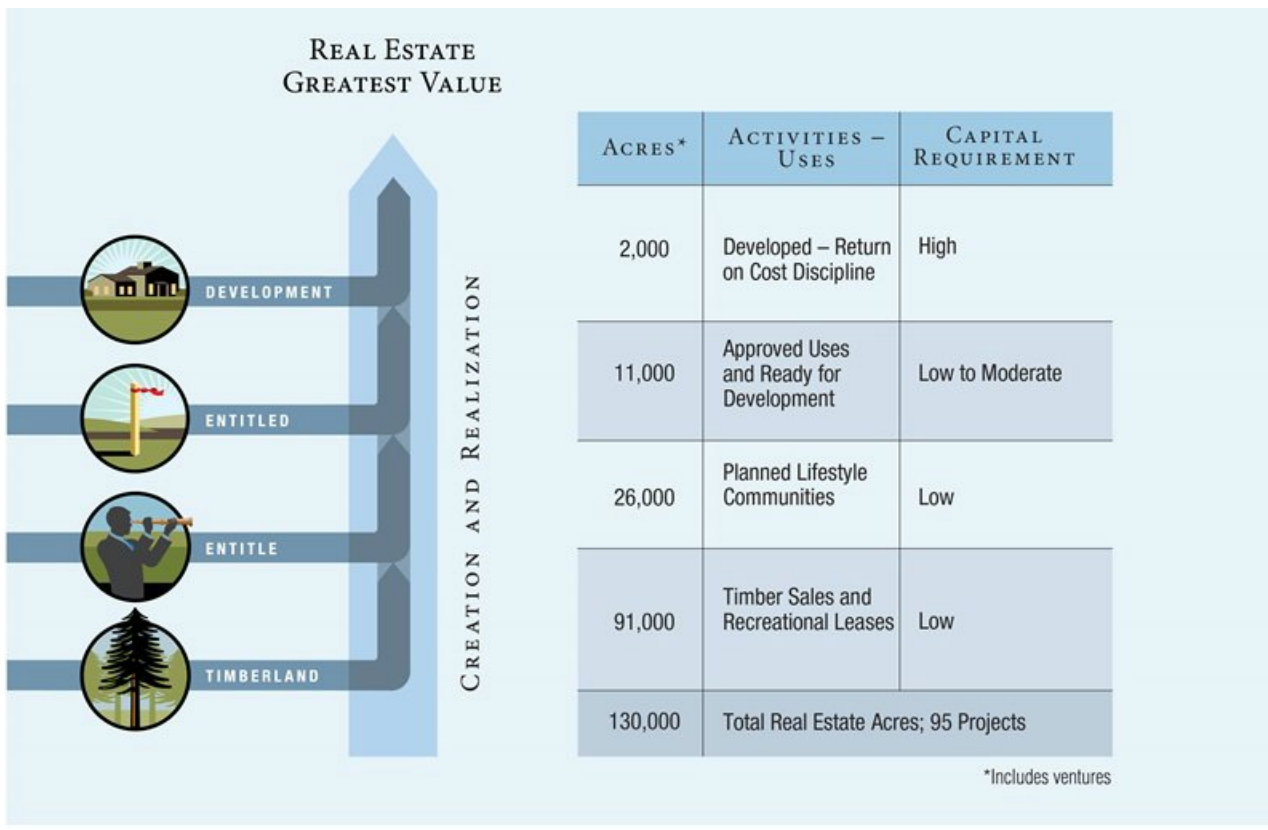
Real Estate
Greatest Value

DEVELOPMENT
ENTITLED
ENTITLE
TIMBERLAND

Creation and Realization

| Acres* | Activities – Uses | Capital Requirement |
|---|---|---|
| 2,000 | Developed – Return on Cost Discipline | High |
| 11,000 | Approved Uses and Ready for Development | Low to Moderate |
| 26,000 | Planned Lifestyle Communities | Low |
| 91,000 | Timber Sales and Recreational Leases | Low |
| 130,000 | Total Real Estate Acres; 95 Projects | |

*Includes ventures